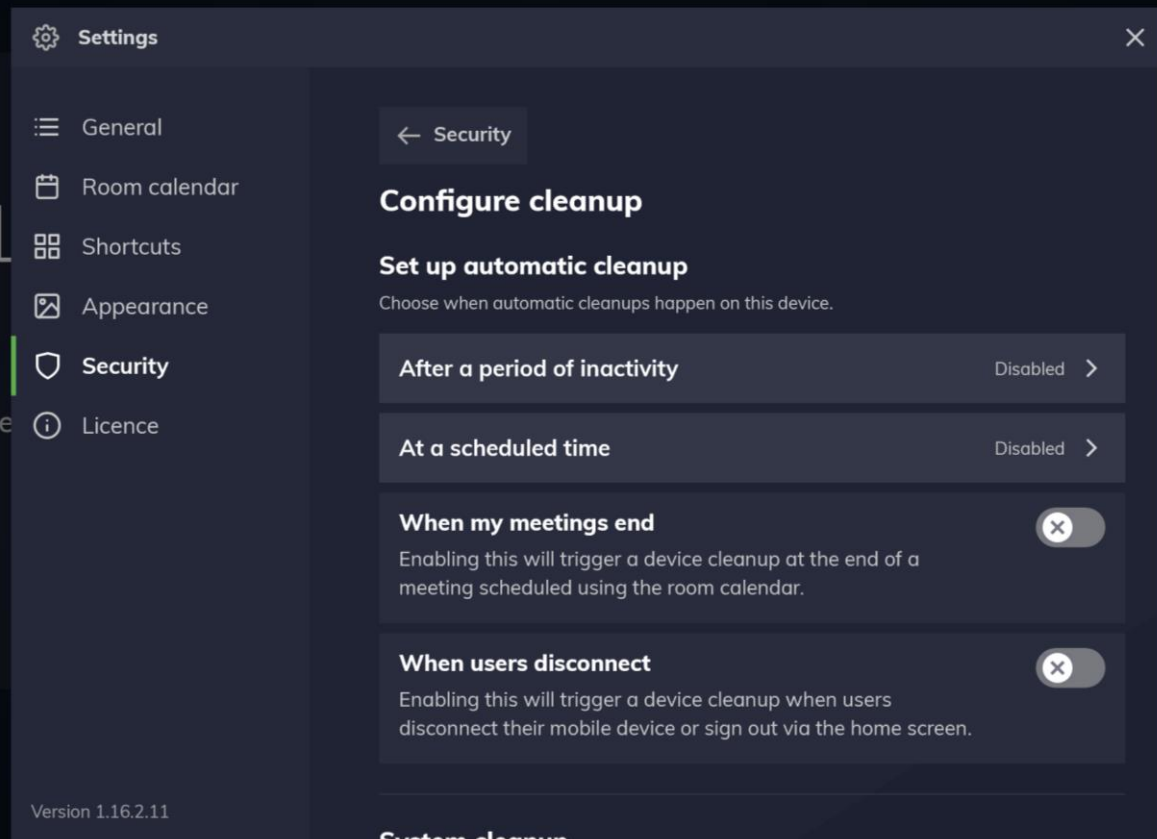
Settings

General
Room calendar
Shortcuts
Appearance
Security
Licence

Version 1.16.2.11

← Security

Configure cleanup

Set up automatic cleanup

Choose when automatic cleanups happen on this device.

After a period of inactivity Disabled

At a scheduled time Disabled

When my meetings end
Enabling this will trigger a device cleanup at the end of a meeting scheduled using the room calendar.

When users disconnect
Enabling this will trigger a device cleanup when users disconnect their mobile device or sign out via the home screen.

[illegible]